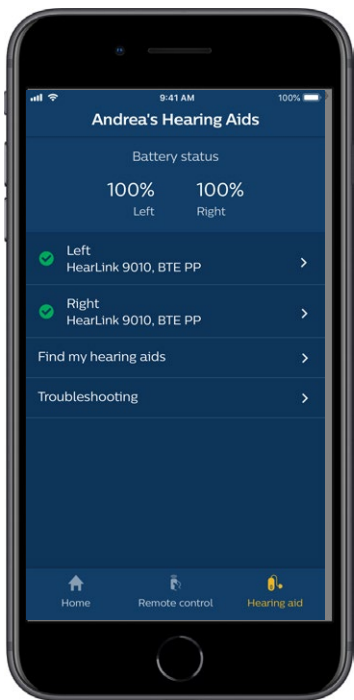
9:41 AM
100%

Andrea's Hearing Aids

Battery status

100%
Left

100%
Right

Left
HearLink 9010, BTE PP

Right
HearLink 9010, BTE PP

Find my hearing aids

Troubleshooting

Home
Remote control
Hearing aid